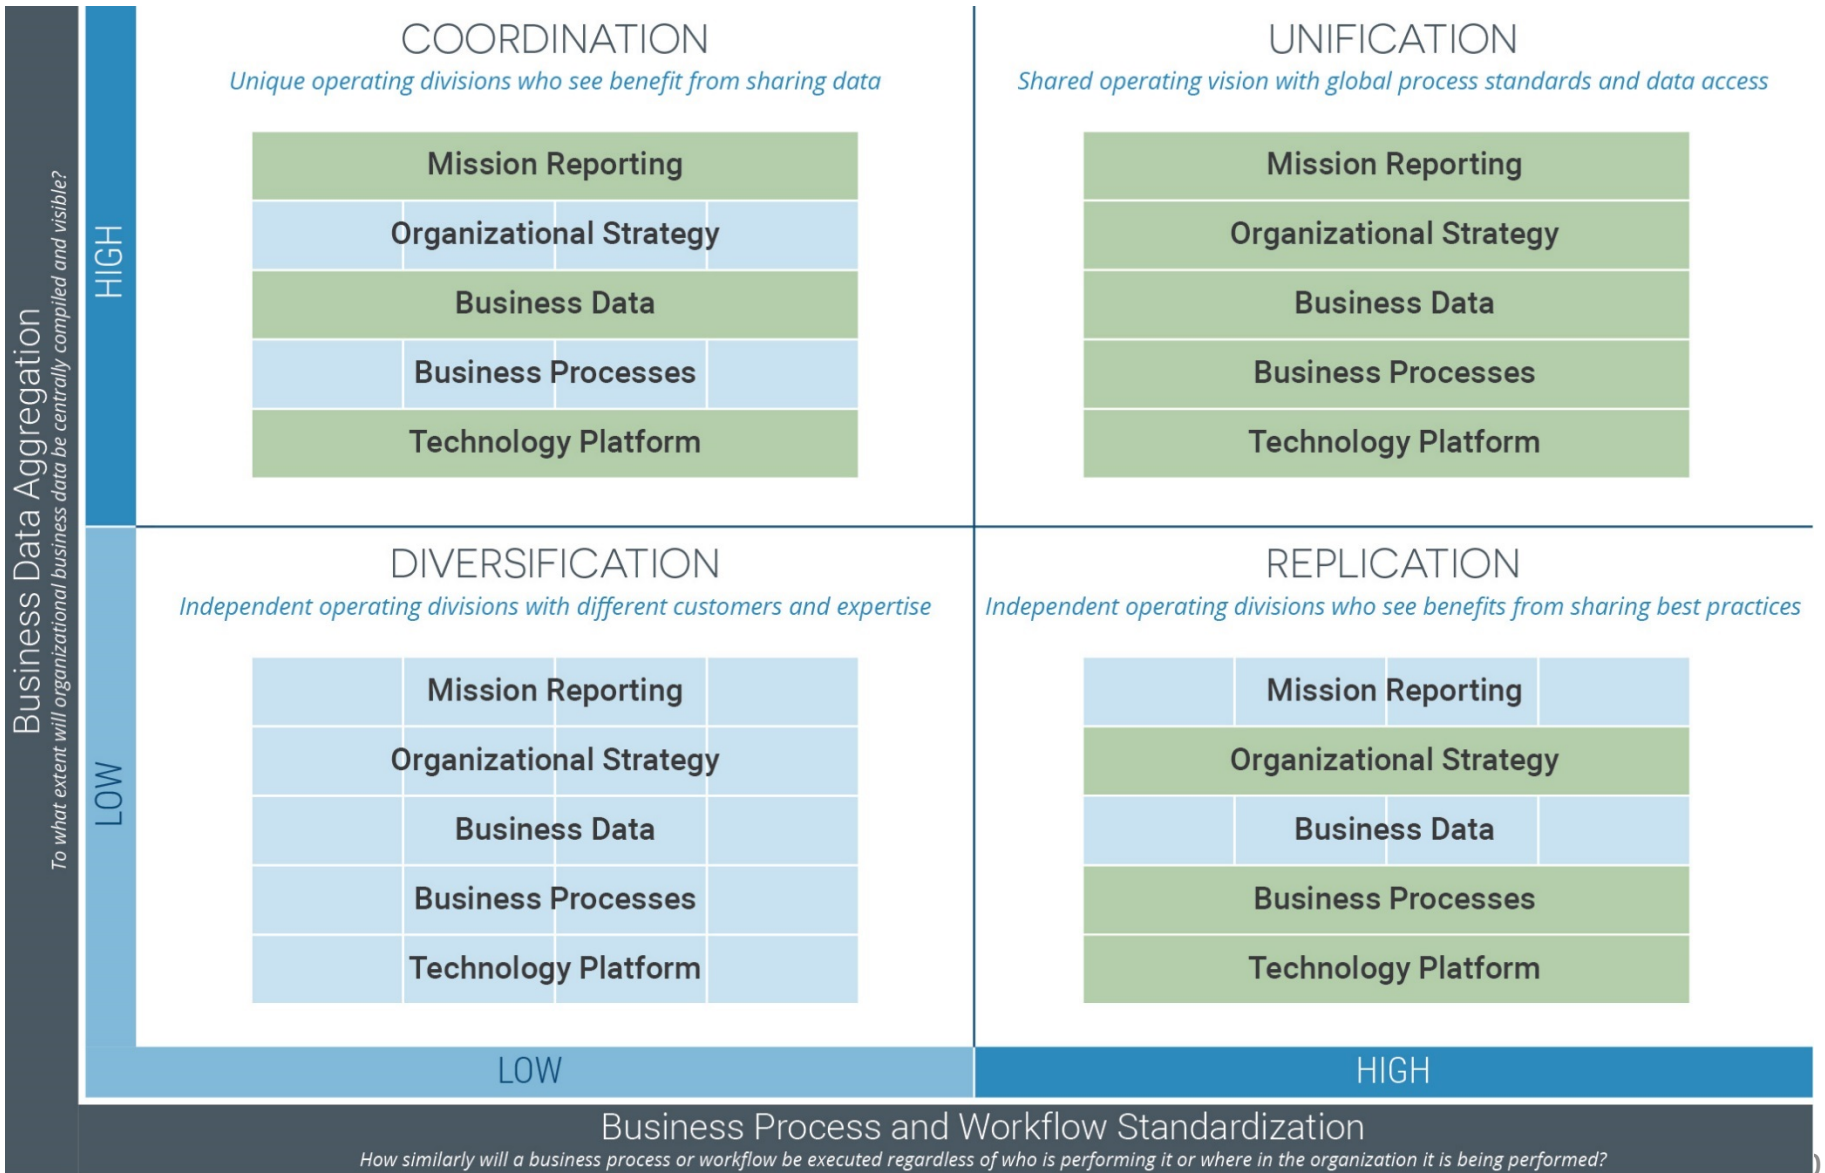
Business Data Aggregation
To what extent will organizational business data be centrally compiled and visible?

HIGH

COORDINATION
Unique operating divisions who see benefit from sharing data

Mission Reporting
Organizational Strategy
Business Data
Business Processes
Technology Platform

UNIFICATION
Shared operating vision with global process standards and data access

Mission Reporting
Organizational Strategy
Business Data
Business Processes
Technology Platform

LOW

DIVERSIFICATION
Independent operating divisions with different customers and expertise

Mission Reporting
Organizational Strategy
Business Data
Business Processes
Technology Platform

REPLICATION
Independent operating divisions who see benefits from sharing best practices

Mission Reporting
Organizational Strategy
Business Data
Business Processes
Technology Platform

LOW

HIGH

Business Process and Workflow Standardization
How similarly will a business process or workflow be executed regardless of who is performing it or where in the organization it is being performed?